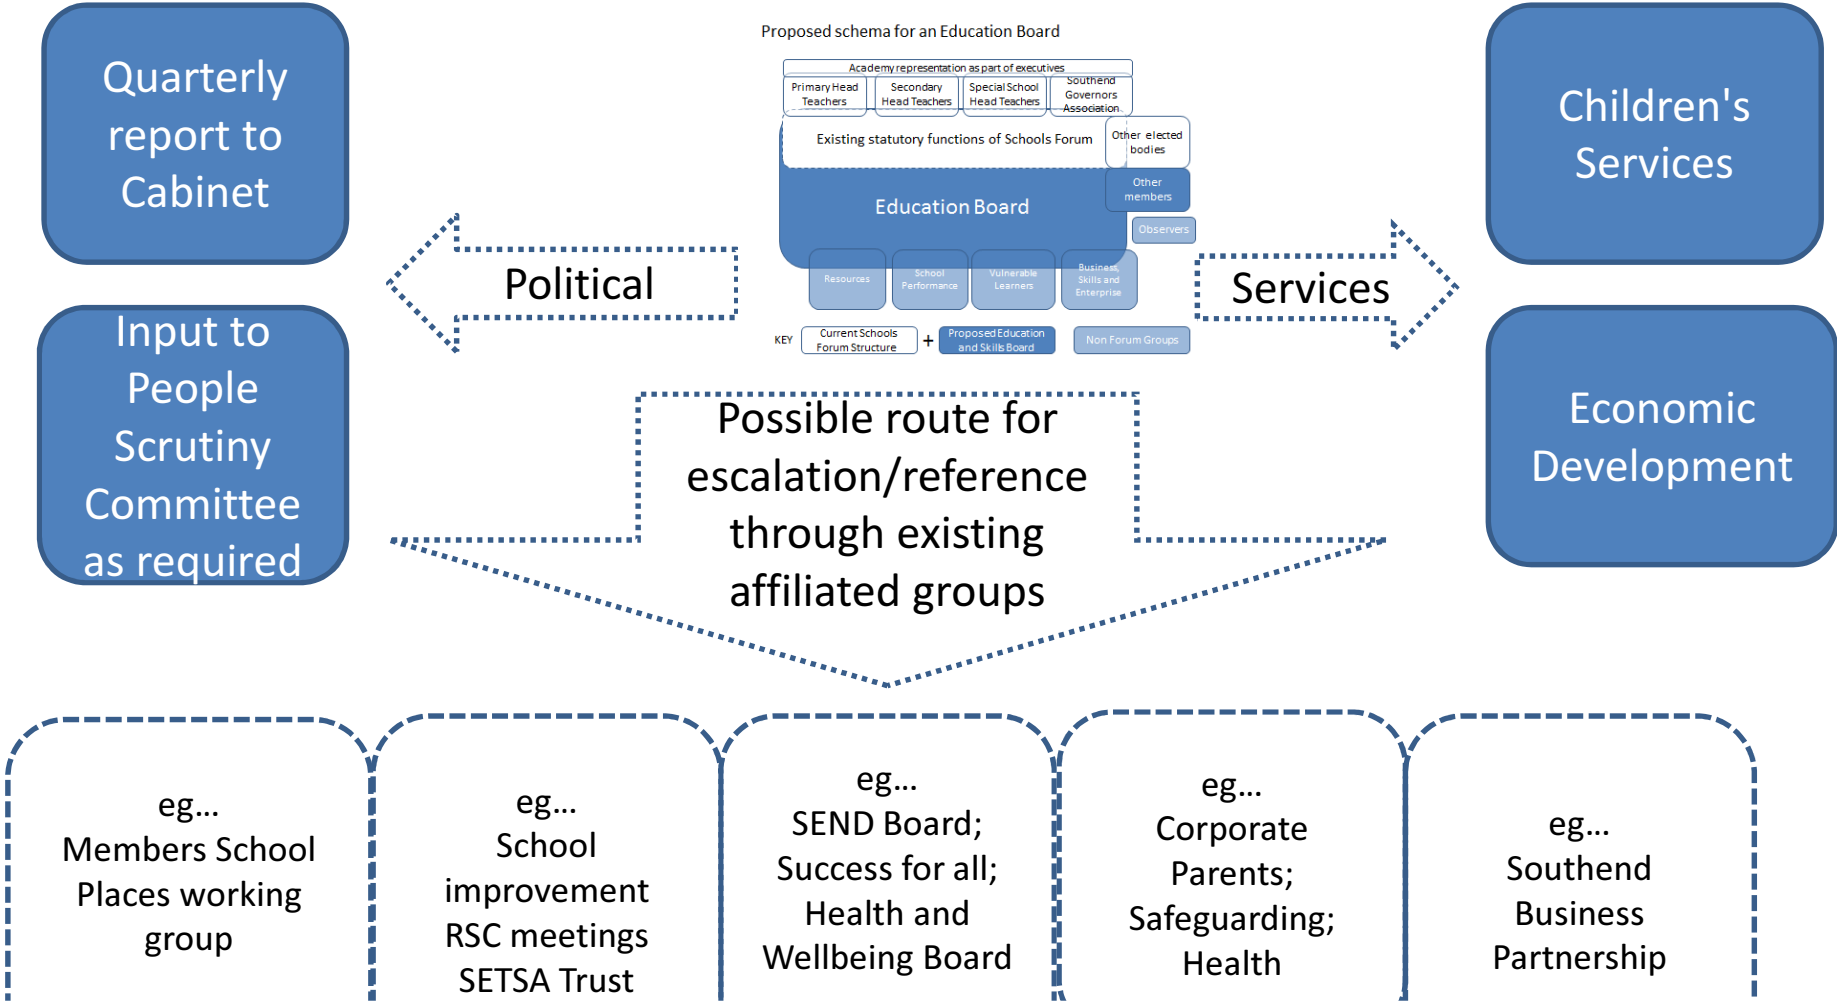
Quarterly report to Cabinet

Input to People Scrutiny Committee as required

Proposed schema for an Education Board

Academy representation as part of executives

Primary Head Teachers

Secondary Head Teachers

Special School Head Teachers

Southend Governors Association

Existing statutory functions of Schools Forum

Other elected bodies

Education Board

Other members

Observers

Resources

School Performance

Vulnerable Learners

Business, Skills and Enterprise

KEY

Current Schools Forum Structure

+

Proposed Education and Skills Board

Non Forum Groups

Political

Services

Children's Services

Economic Development

Possible route for escalation/reference through existing affiliated groups

eg…
Members School Places working group

eg…
School improvement RSC meetings SETSA Trust

eg…
SEND Board; Success for all; Health and Wellbeing Board

eg…
Corporate Parents; Safeguarding; Health

eg…
Southend Business Partnership